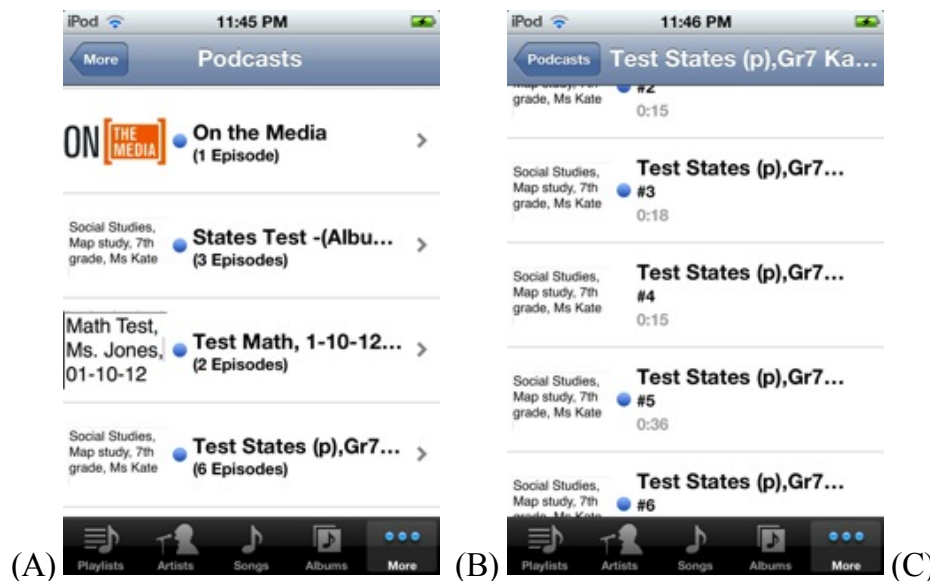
iPod 11:45 PM

More Podcasts

ON THE MEDIA On the Media (1 Episode)

Social Studies, Map study, 7th grade, Ms Kate States Test -(Albu... (3 Episodes)

Math Test, Ms. Jones, 01-10-12 Test Math, 1-10-12... (2 Episodes)

Social Studies, Map study, 7th grade, Ms Kate Test States (p),Gr7... (6 Episodes)

Playlists Artists Songs Albums More

(A)

iPod 11:46 PM

Podcasts Test States (p),Gr7 Ka...

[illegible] grade, Ms Kate #2 0:15

Social Studies, Map study, 7th grade, Ms Kate Test States (p),Gr7... #3 0:18

Social Studies, Map study, 7th grade, Ms Kate Test States (p),Gr7... #4 0:15

Social Studies, Map study, 7th grade, Ms Kate Test States (p),Gr7... #5 0:36

Social Studies, Map study, 7th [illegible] Test States (p),Gr7... #6

Playlists Artists Songs Albums More

(B)

(C)